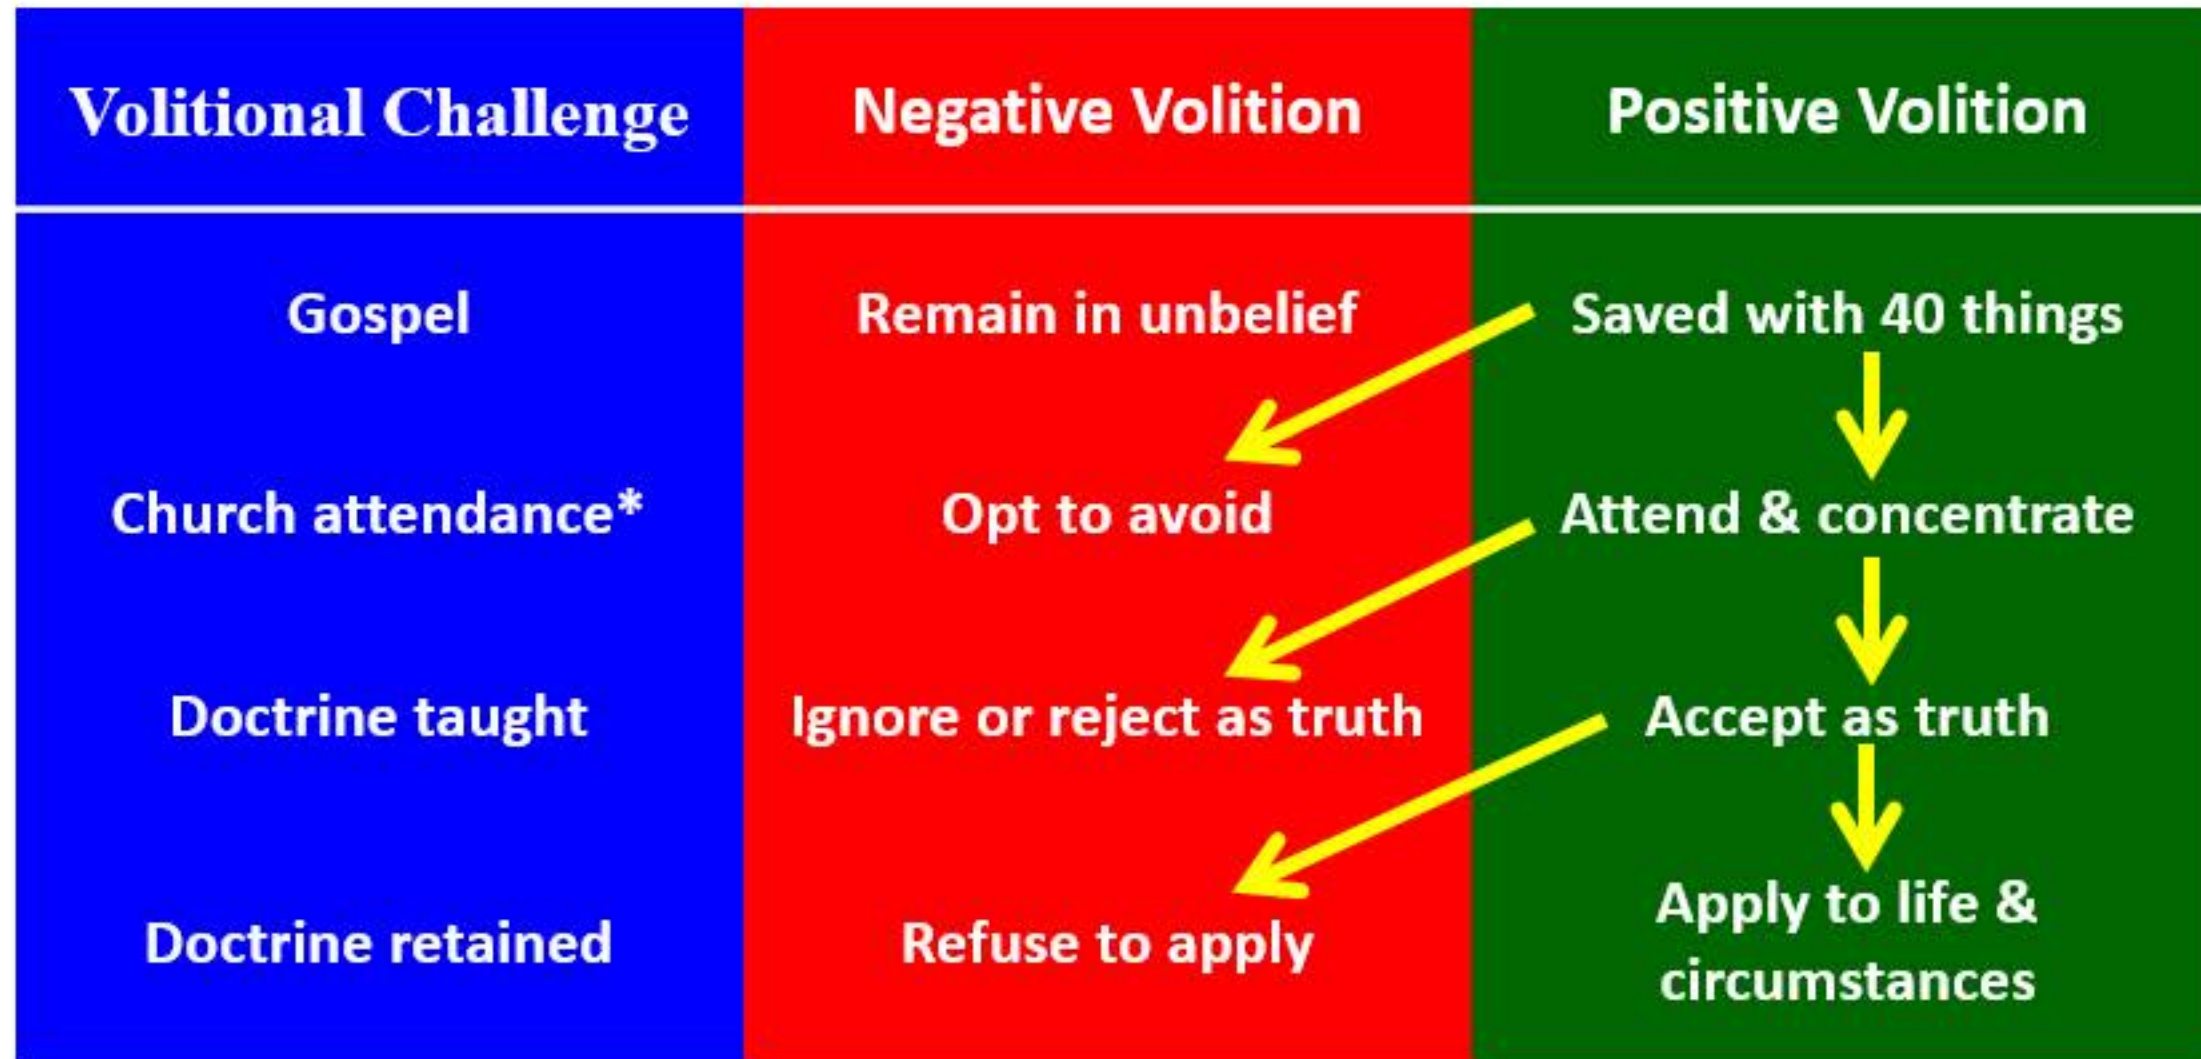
| Volitional Challenge | Negative Volition | Positive Volition |
|---|---|---|
| Gospel | Remain in unbelief | Saved with 40 things |
| Church attendance* | Opt to avoid | Attend & concentrate |
| Doctrine taught | Ignore or reject as truth | Accept as truth |
| Doctrine retained | Refuse to apply | Apply to life & circumstances |